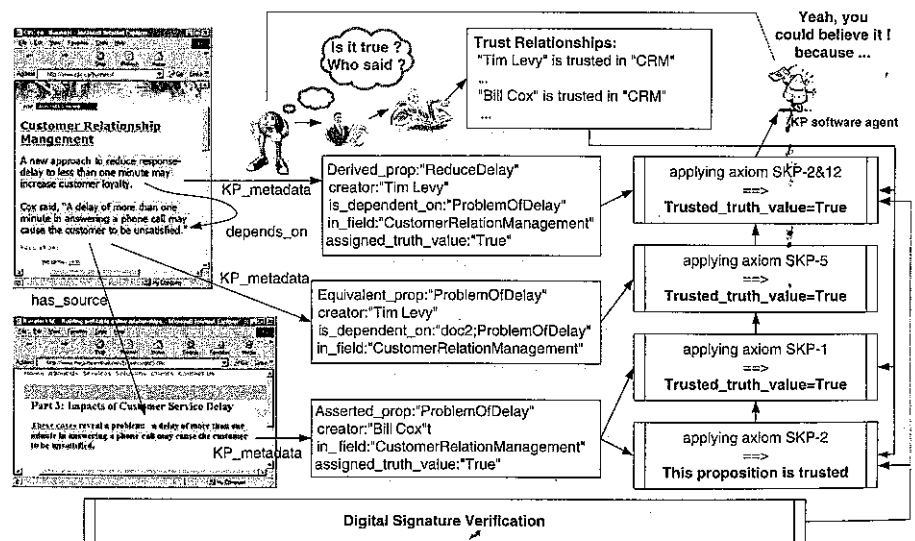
Customer Relationship Mangement

A new approach to reduce response-delay to less than one minute may increase customer loyalty.

Cox said, "A delay of more than one minute in answering a phone call may cause the customer to be unsatisfied."

Is it true ? Who said ?

Trust Relationships:
"Tim Levy" is trusted in "CRM"
...
"Bill Cox" is trusted in "CRM"
...

Yeah, you could believe it ! because ...

KP software agent

KP_metadata

depends_on

KP_metadata

has_source

Derived_prop:"ReduceDelay"
creator:"Tim Levy"
is_dependent_on:"ProblemOfDelay"
in_field:"CustomerRelationManagement"
assigned_truth_value:"True"

Equivalent_prop:"ProblemOfDelay"
creator:"Tim Levy"
is_dependent_on:"doc2;ProblemOfDelay"
in_field:"CustomerRelationManagement"

Part 3: Impacts of Customer Service Delay

These cases reveal a problem: a delay of more than one minute in answering a phone call may cause the customer to be unsatisfied.

KP_metadata

Asserted_prop:"ProblemOfDelay"
creator:"Bill Cox"t
in_field:"CustomerRelationManagement"
assigned_truth_value:"True"

applying axiom SKP-2&12
==>
Trusted_truth_value=True

applying axiom SKP-5
==>
Trusted_truth_value=True

applying axiom SKP-1
==>
Trusted_truth_value=True

applying axiom SKP-2
==>
This proposition is trusted

Digital Signature Verification